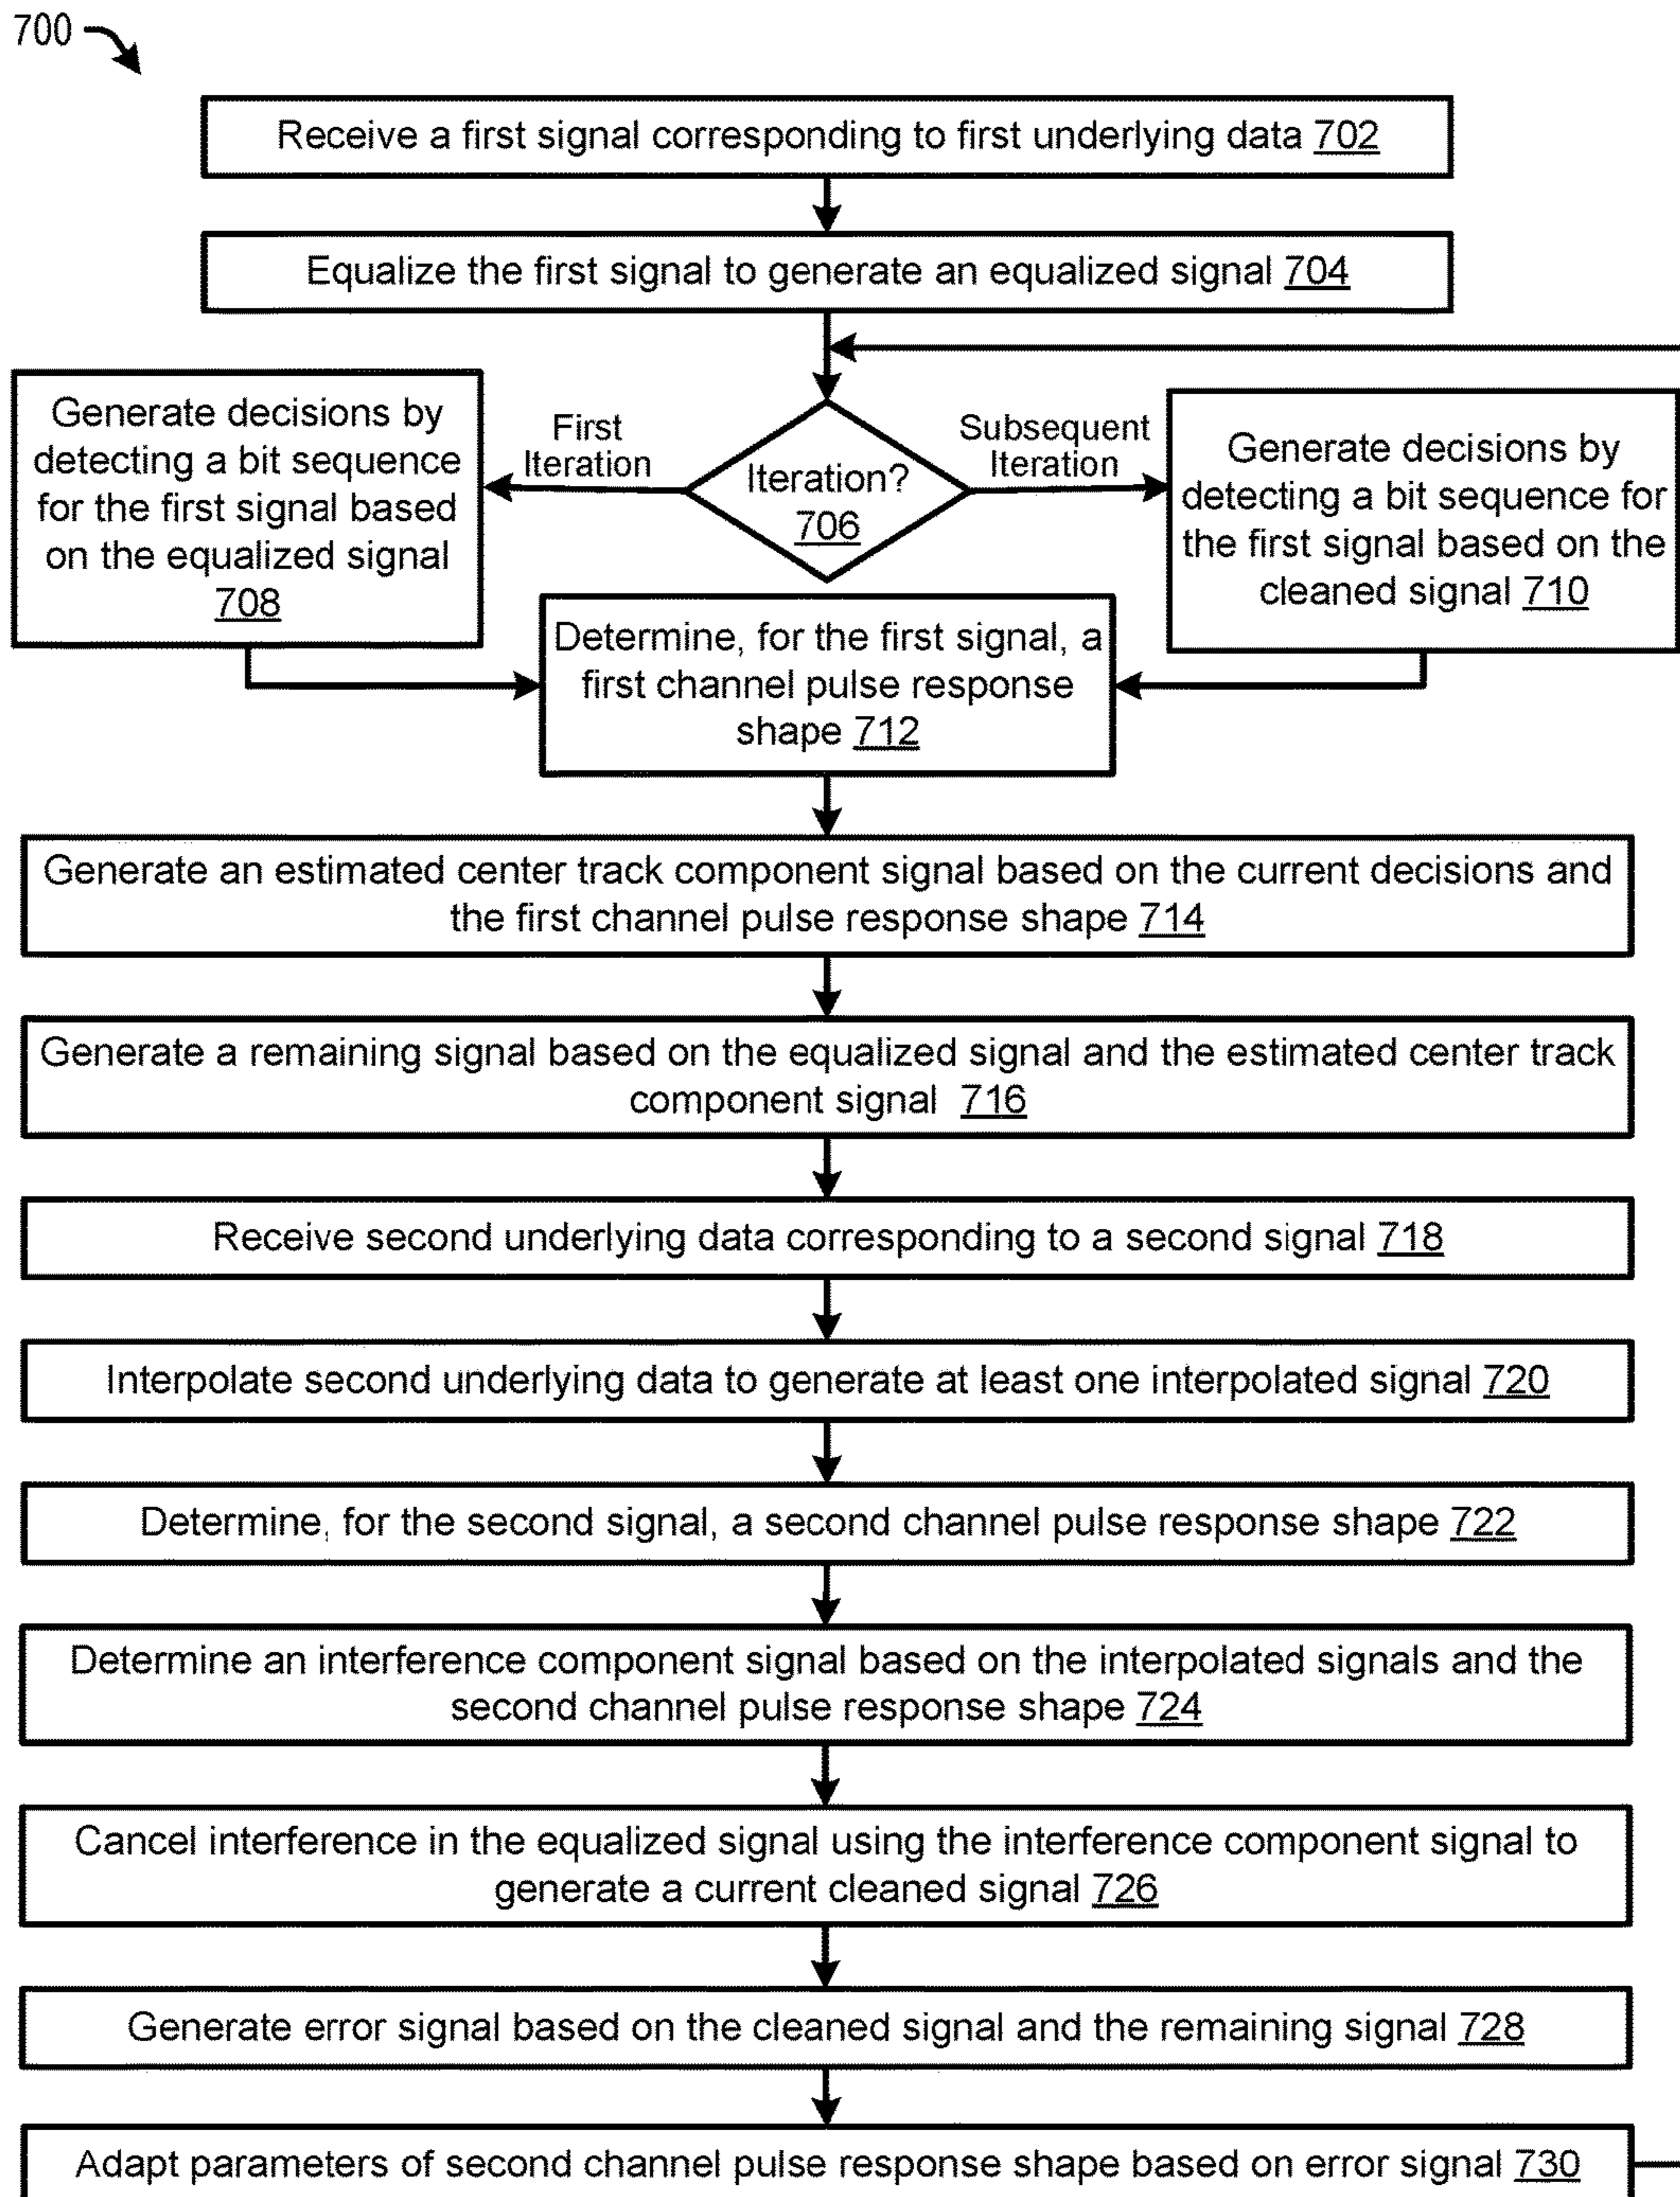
700

Receive a first signal corresponding to first underlying data 702

Equalize the first signal to generate an equalized signal 704

Generate decisions by detecting a bit sequence for the first signal based on the equalized signal 708

First Iteration

Iteration? 706

Subsequent Iteration

Generate decisions by detecting a bit sequence for the first signal based on the cleaned signal 710

Determine, for the first signal, a first channel pulse response shape 712

Generate an estimated center track component signal based on the current decisions and the first channel pulse response shape 714

Generate a remaining signal based on the equalized signal and the estimated center track component signal 716

Receive second underlying data corresponding to a second signal 718

Interpolate second underlying data to generate at least one interpolated signal 720

Determine, for the second signal, a second channel pulse response shape 722

Determine an interference component signal based on the interpolated signals and the second channel pulse response shape 724

Cancel interference in the equalized signal using the interference component signal to generate a current cleaned signal 726

Generate error signal based on the cleaned signal and the remaining signal 728

Adapt parameters of second channel pulse response shape based on error signal 730